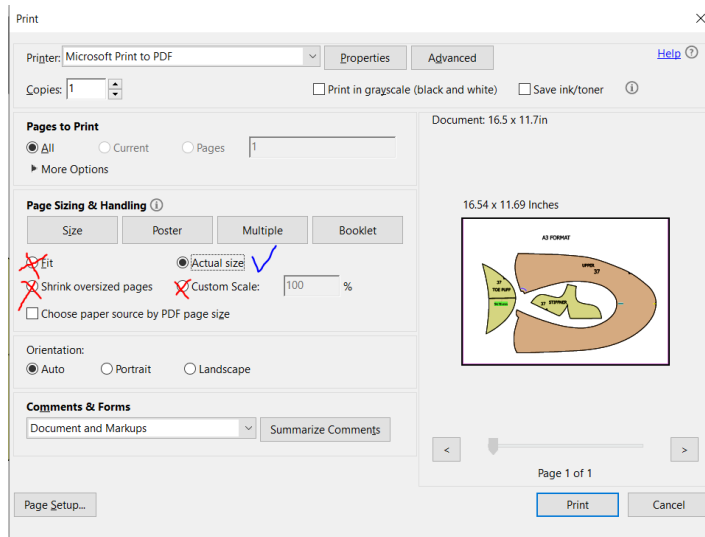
Print

Printer: Microsoft Print to PDF
Properties
Advanced
Help

Copies: 1
Print in grayscale (black and white)
Save ink/toner

Pages to Print
All
Current
Pages 1
More Options

Page Sizing & Handling
Size
Poster
Multiple
Booklet
Fit
Actual size
Shrink oversized pages
Custom Scale: 100 %
Choose paper source by PDF page size

Orientation:
Auto
Portrait
Landscape

Comments & Forms
Document and Markups
Summarize Comments

Document: 16.5 x 11.7in

16.54 x 11.69 Inches

A3 FORMAT
UPPER 37
37 TOE PUFF
37 STIFFNER

<
>
Page 1 of 1

Page Setup...
Print
Cancel